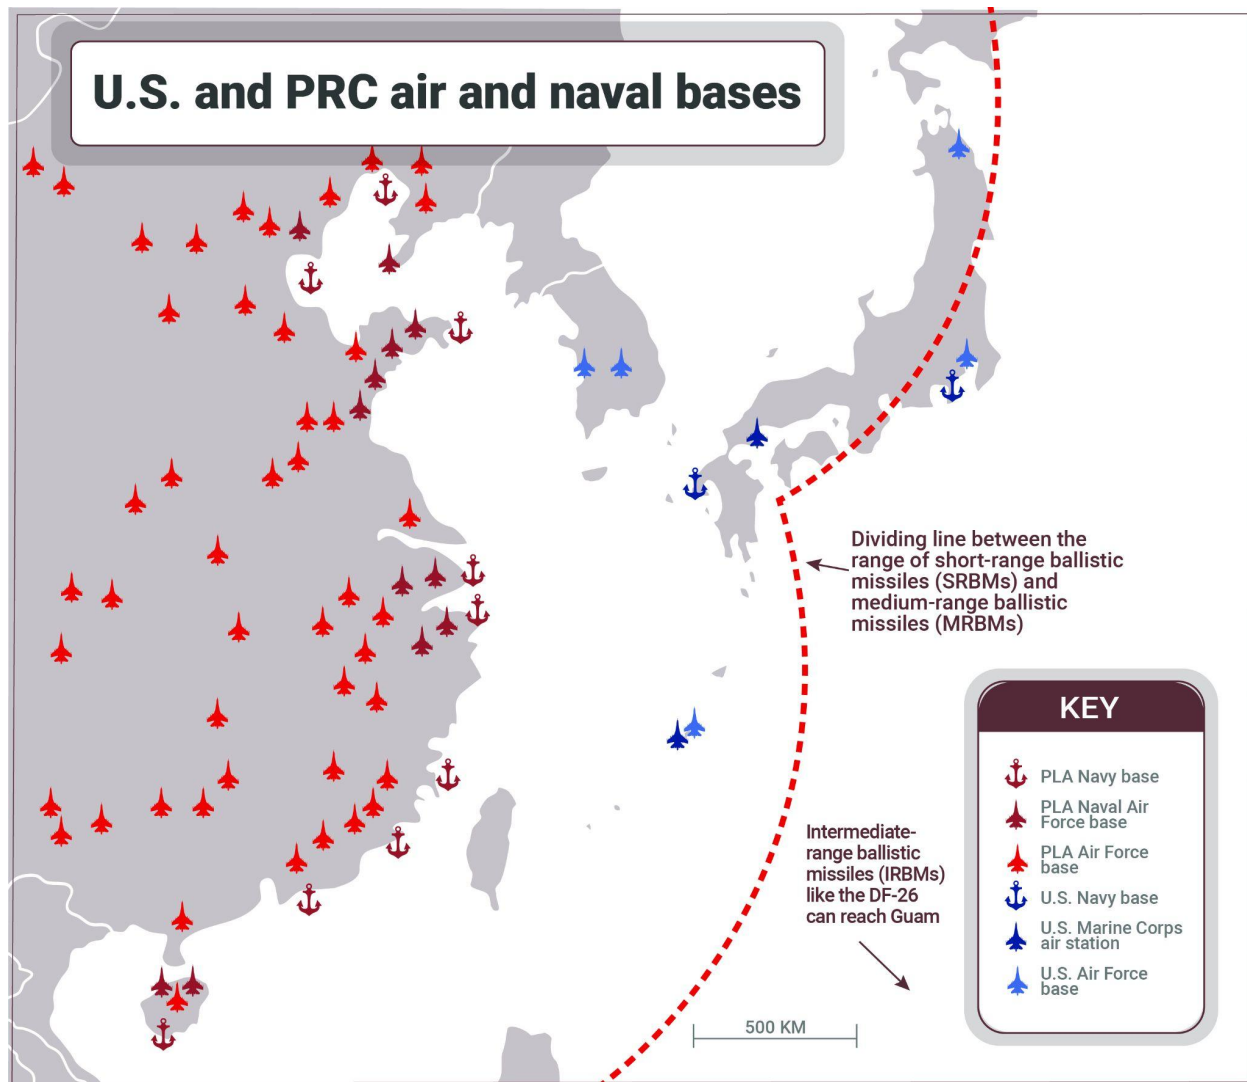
U.S. and PRC air and naval bases

Dividing line between the range of short-range ballistic missiles (SRBMs) and medium-range ballistic missiles (MRBMs)

Intermediate-range ballistic missiles (IRBMs) like the DF-26 can reach Guam

500 KM

KEY

PLA Navy base

PLA Naval Air Force base

PLA Air Force base

U.S. Navy base

U.S. Marine Corps air station

U.S. Air Force base